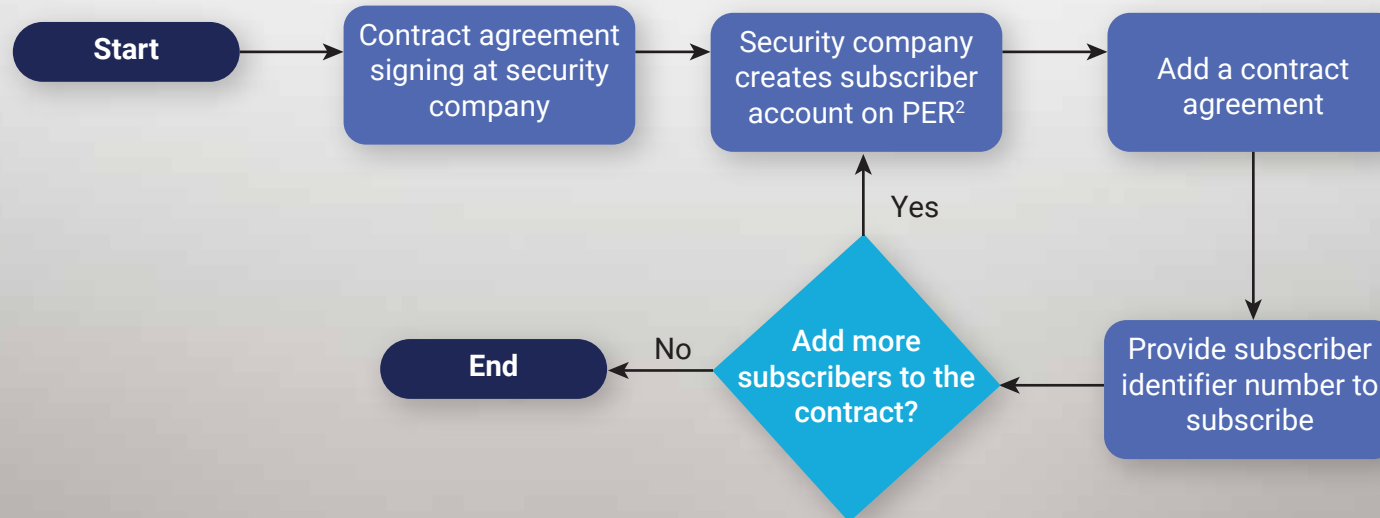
Start

Contract agreement signing at security company

Security company creates subscriber account on PER$^{2}$

Add a contract agreement

Provide subscriber identifier number to subscribe

Add more subscribers to the contract?

Yes

No

End